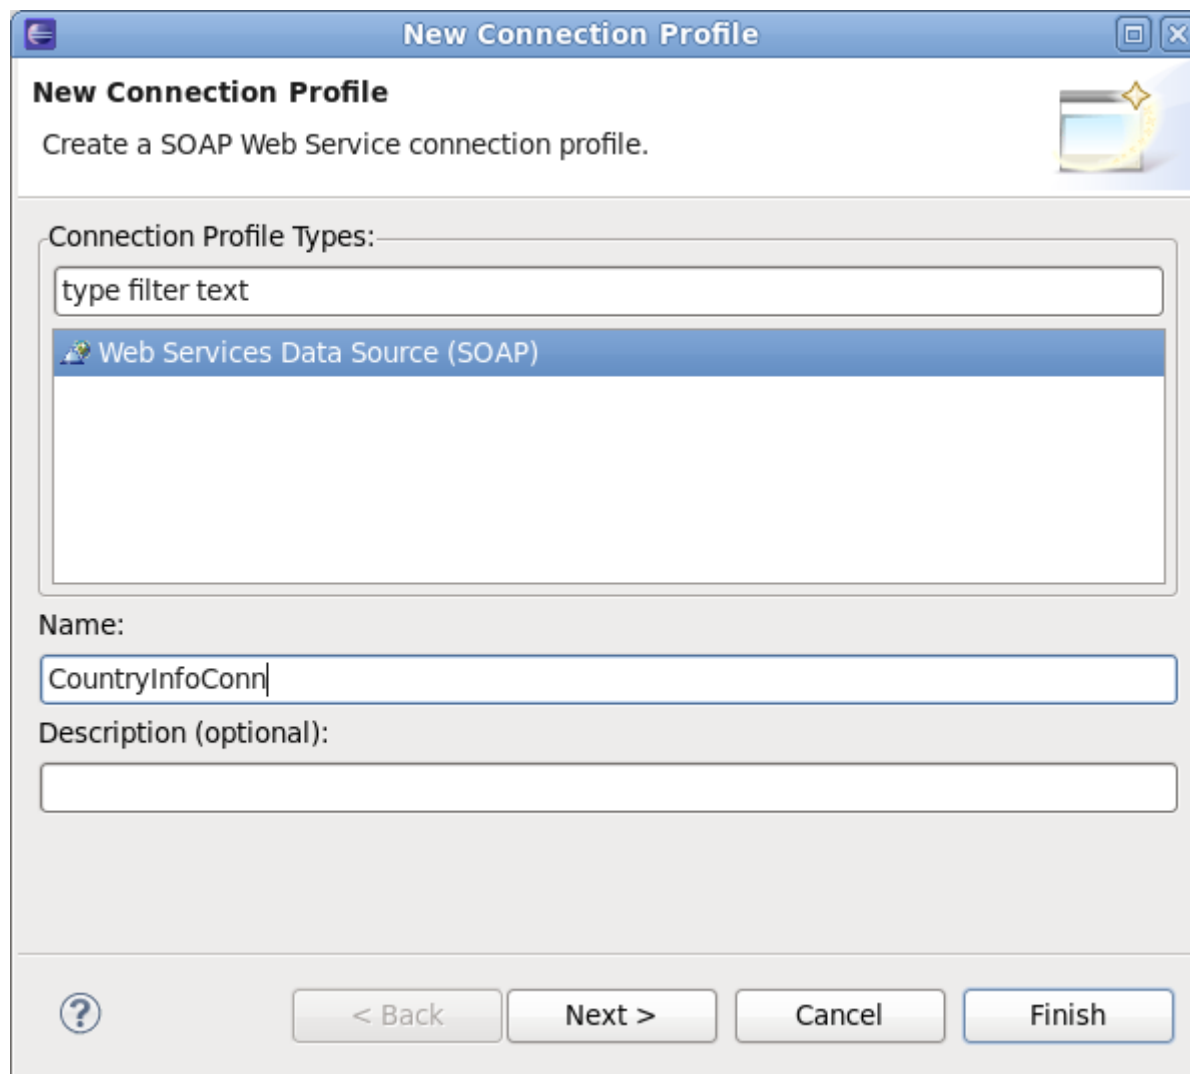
New Connection Profile

New Connection Profile

Create a SOAP Web Service connection profile.

Connection Profile Types:

type filter text

Web Services Data Source (SOAP)

Name:

CountryInfoConn

Description (optional):

< Back

Next >

Cancel

Finish